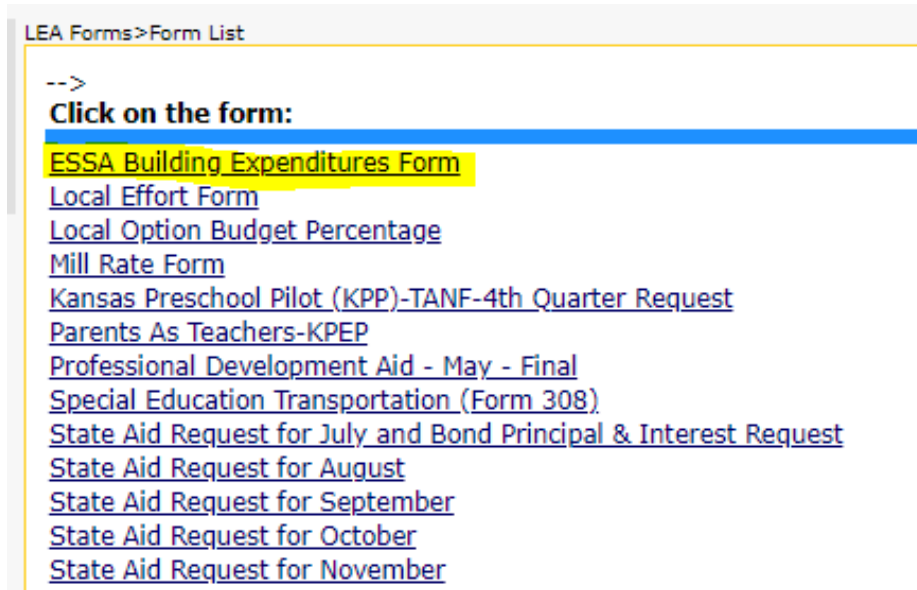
LEA Forms>Form List

-->
**Click on the form:**

ESSA Building Expenditures Form
Local Effort Form
Local Option Budget Percentage
Mill Rate Form
Kansas Preschool Pilot (KPP)-TANF-4th Quarter Request
Parents As Teachers-KPEP
Professional Development Aid - May - Final
Special Education Transportation (Form 308)
State Aid Request for July and Bond Principal & Interest Request
State Aid Request for August
State Aid Request for September
State Aid Request for October
State Aid Request for November